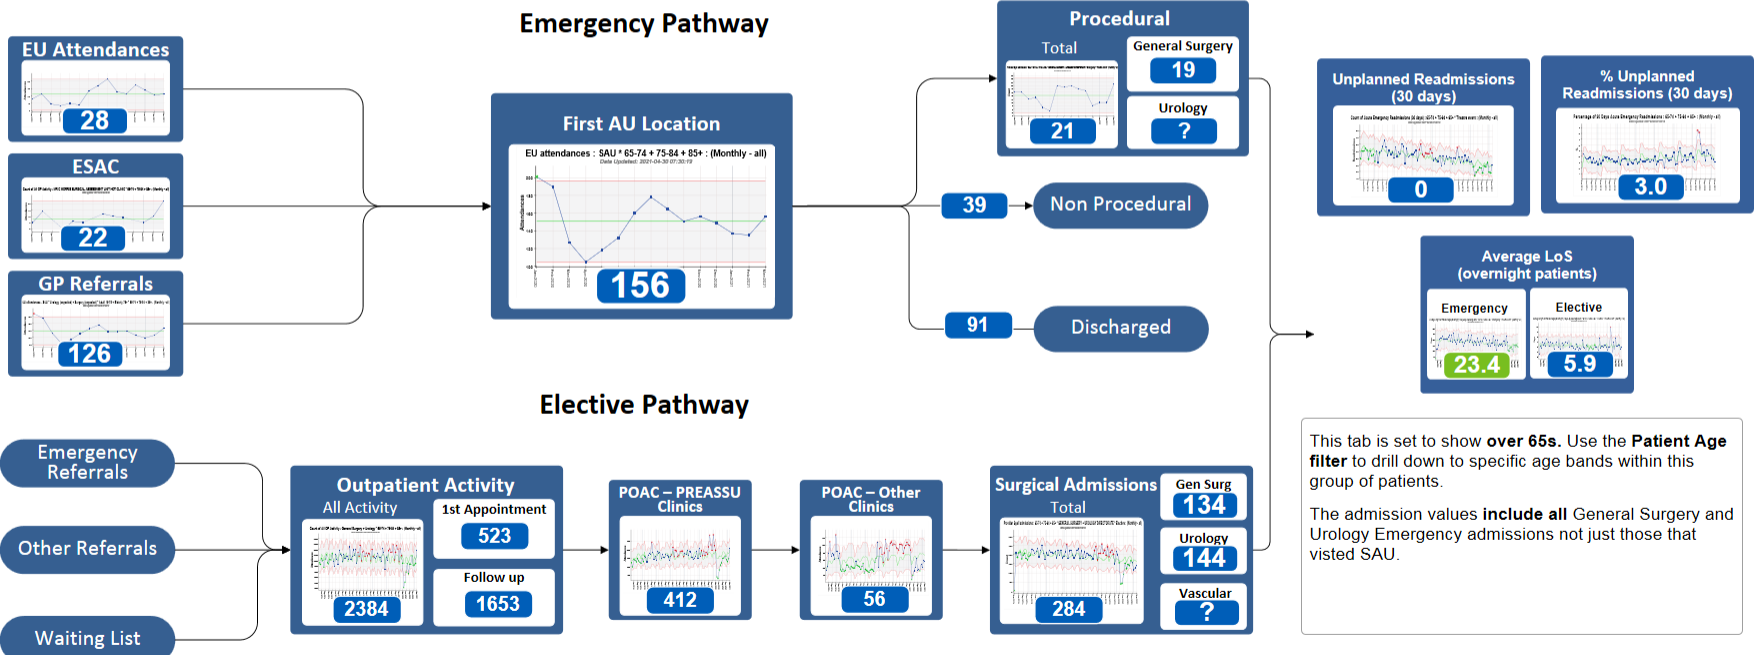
Emergency Pathway

EU Attendances
28

ESAC
22

GP Referrals
126

First AU Location
EU attendances : SAU * 65-74 + 75-84 + 85+ : (Monthly - all)
156

Procedural
Total
21
General Surgery
19
Urology
?

39
Non Procedural

91
Discharged

Unplanned Readmissions (30 days)
0

% Unplanned Readmissions (30 days)
3.0

Average LoS (overnight patients)
Emergency
23.4
Elective
5.9

Elective Pathway

Emergency Referrals

Other Referrals

Waiting List

Outpatient Activity
All Activity
2384
1st Appointment
523
Follow up
1653

POAC – PREASSU Clinics
412

POAC – Other Clinics
56

Surgical Admissions
Total
284
Gen Surg
134
Urology
144
Vascular
?

This tab is set to show **over 65s.** Use the **Patient Age filter** to drill down to specific age bands within this group of patients.

The admission values **include all** General Surgery and Urology Emergency admissions not just those that visted SAU.